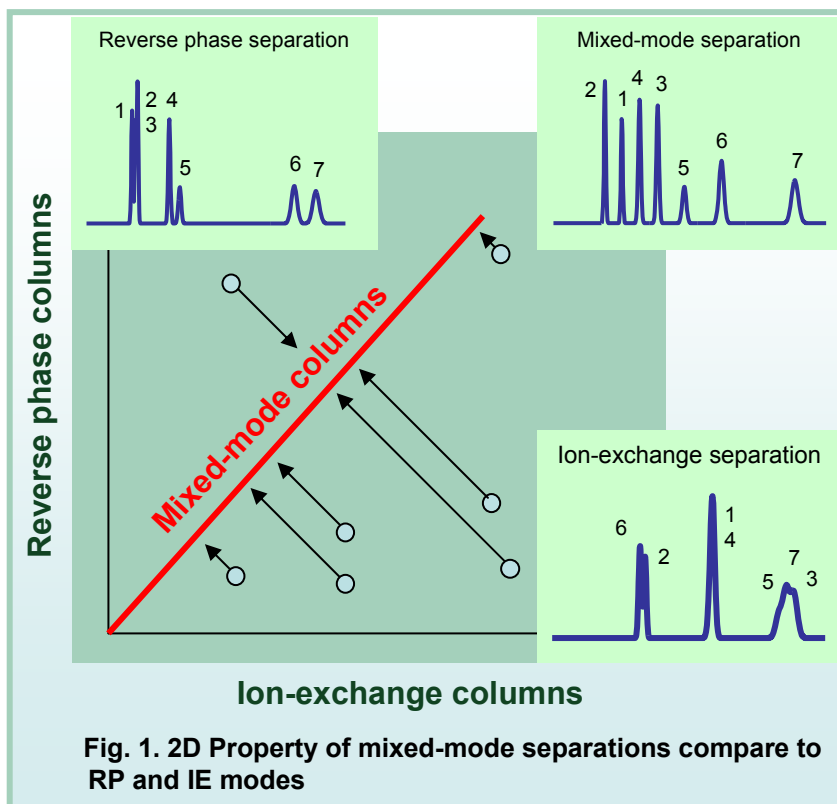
Reverse phase separation

1 2 3 4 5 6 7

Mixed-mode separation

2 1 4 3 5 6 7

Reverse phase columns

Mixed-mode columns

Ion-exchange separation

6 2 1 4 5 7 3

Ion-exchange columns

Fig. 1. 2D Property of mixed-mode separations compare to RP and IE modes